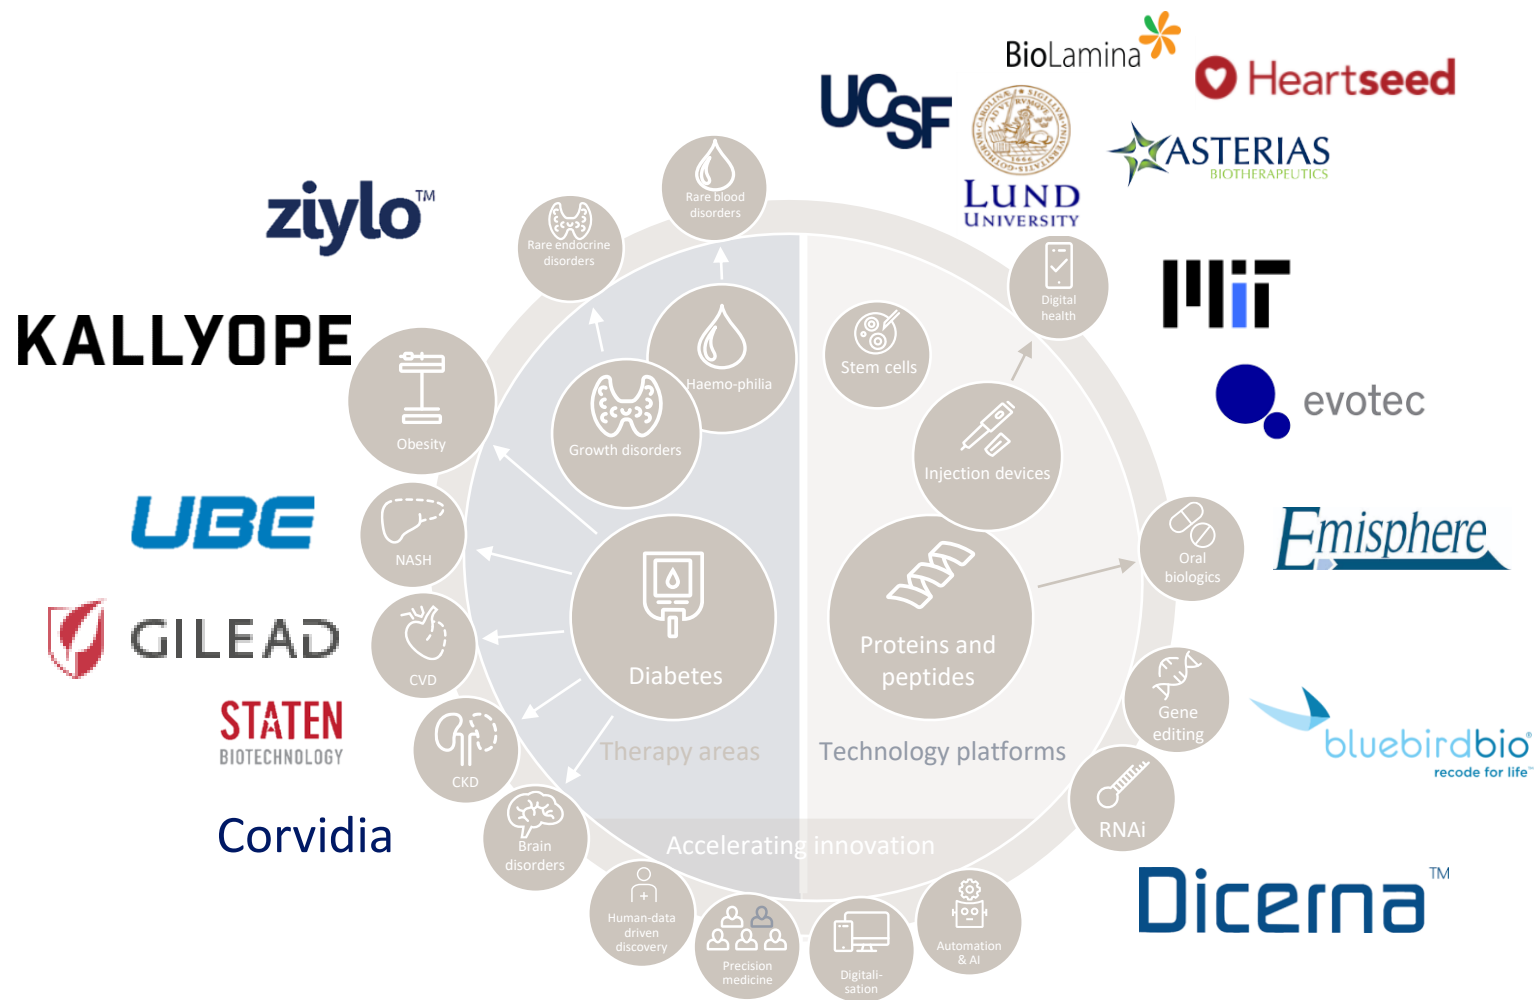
BioLamina
UCSF
Heartseed
ASTERIAS
BIOTHERAPEUTICS
LUND
UNIVERSITY
ziylo™
KALLYOPE
MIT
evotec
UBE
Emisphere
GILEAD
STATEN
BIOTECHNOLOGY
bluebirdbio
recode for life™
Corvidia
Dicerna™

Rare blood disorders
Rare endocrine disorders
Haemo-philia
Growth disorders
Obesity
NASH
CVD
CKD
Brain disorders
Diabetes
Therapy areas
Stem cells
Digital health
Injection devices
Proteins and peptides
Oral biologics
Gene editing
RNAi
Technology platforms
Accelerating innovation
Human-data driven discovery
Precision medicine
Digitali-sation
Automation & AI